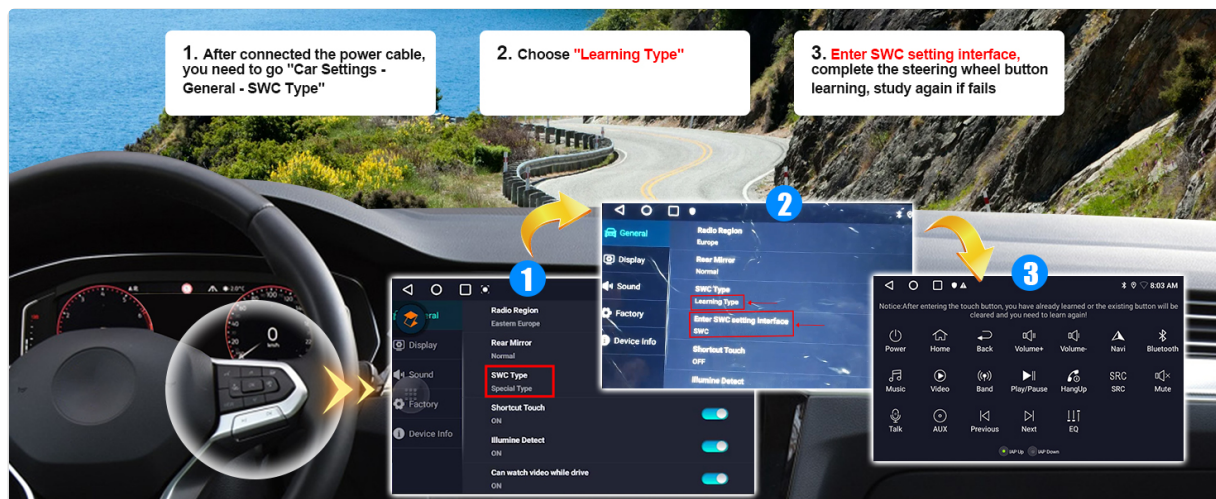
1. After connected the power cable, you need to go "Car Settings - General - SWC Type"

2. Choose "Learning Type"

3. Enter SWC setting interface, complete the steering wheel button learning, study again if fails

1

General
Display
Sound
Factory
Device Info

Radio Region
Eastern Europe
Rear Mirror
Normal
SWC Type
Special Type
Shortcut Touch
ON
Illumine Detect
ON
Can watch video while drive
ON

2

General
Display
Sound
Factory
Device Info

Radio Region
Europe
Rear Mirror
Normal
SWC Type
Learning Type
Enter SWC setting interface
SWC
Shortcut Touch
OFF
Illumine Detect

3

8:03 AM

Notice:After entering the touch button, you have already learned or the existing button will be cleared and you need to learn again!

Power
Home
Back
Volume+
Volume-
Navi
Bluetooth
Music
Video
Band
Play/Pause
HangUp
SRC
SRC
Mute
Talk
AUX
Previous
Next
EQ

IAP Up
IAP Down

0
km/h